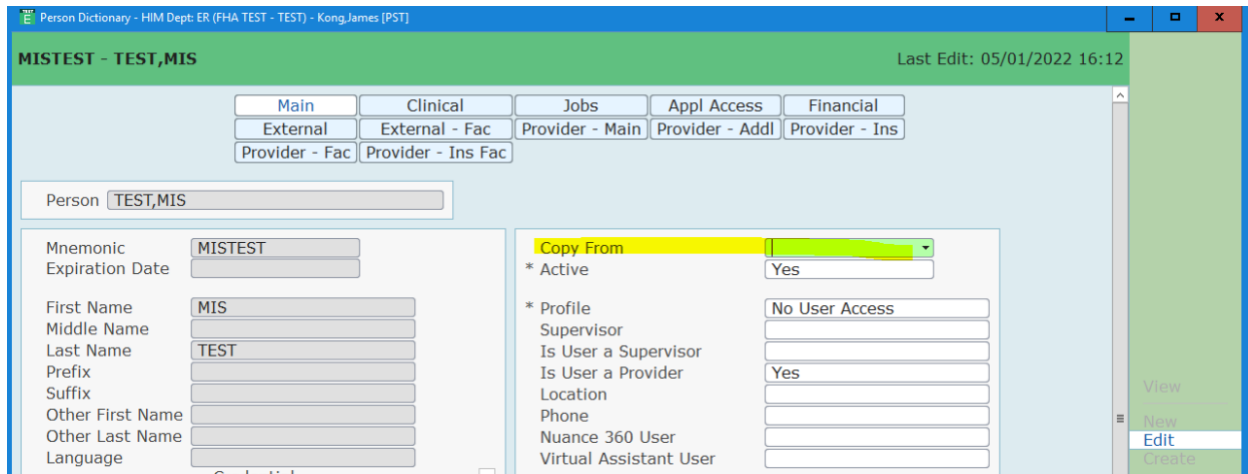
Person Dictionary - HIM Dept: ER (FHA TEST - TEST) - Kong,James [PST]

MISTEST - TEST,MIS

Last Edit: 05/01/2022 16:12

| Main | Clinical | Jobs | Appl Access | Financial |
|---|---|---|---|---|
| External | External - Fac | Provider - Main | Provider - Addl | Provider - Ins |
| Provider - Fac | Provider - Ins Fac | | | |

Person TEST,MIS

Mnemonic MISTEST
Expiration Date

First Name MIS
Middle Name
Last Name TEST
Prefix
Suffix
Other First Name
Other Last Name
Language

Copy From
* Active Yes

* Profile No User Access
Supervisor
Is User a Supervisor
Is User a Provider Yes
Location
Phone
Nuance 360 User
Virtual Assistant User

View
New
Edit
Create